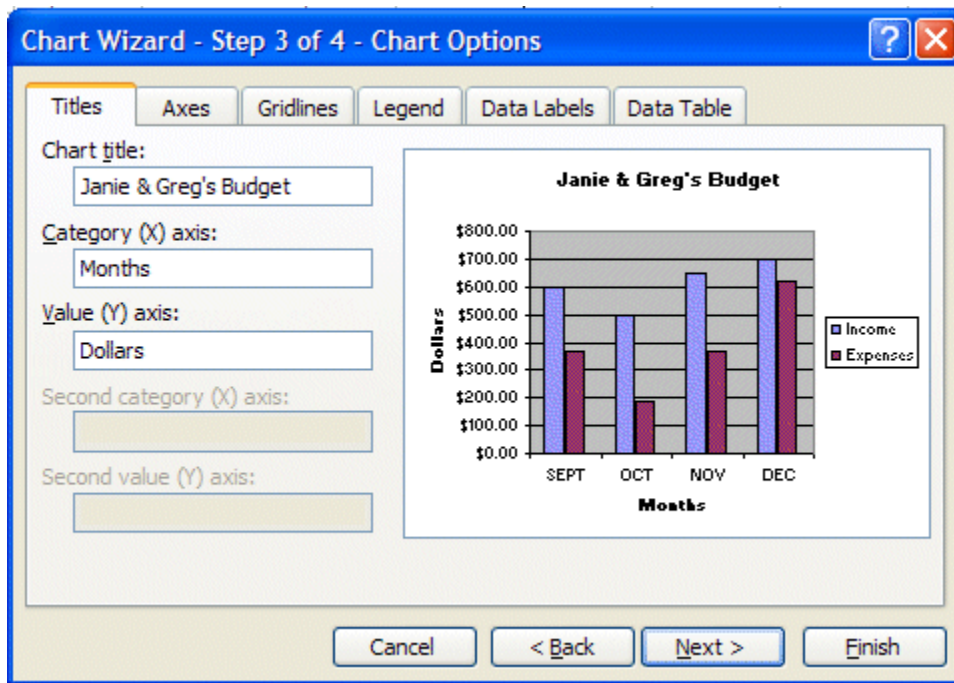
Chart Wizard - Step 3 of 4 - Chart Options

Titles
Axes
Gridlines
Legend
Data Labels
Data Table

Chart title:
Janie & Greg's Budget

Category (X) axis:
Months

Value (Y) axis:
Dollars

Second category (X) axis:

Second value (Y) axis:

Janie & Greg's Budget

$800.00
$700.00
$600.00
$500.00
$400.00
$300.00
$200.00
$100.00
$0.00

Dollars

SEPT
OCT
NOV
DEC

Months

Income
Expenses

Cancel
< Back
Next >
Finish